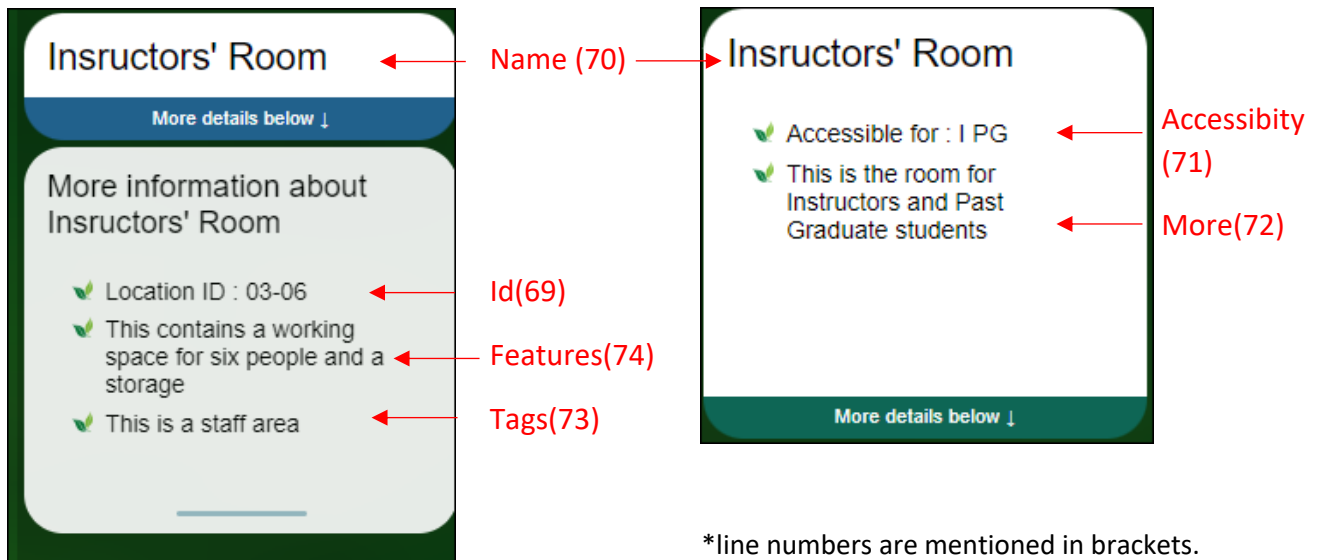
Insructors' Room

More details below ↓

More information about Insructors' Room

Location ID : 03-06

This contains a working space for six people and a storage

This is a staff area

Name (70)

Id(69)

Features(74)

Tags(73)

Insructors' Room

Accessible for : I PG

This is the room for Instructors and Past Graduate students

More details below ↓

Accessibity (71)

More(72)

*line numbers are mentioned in brackets.